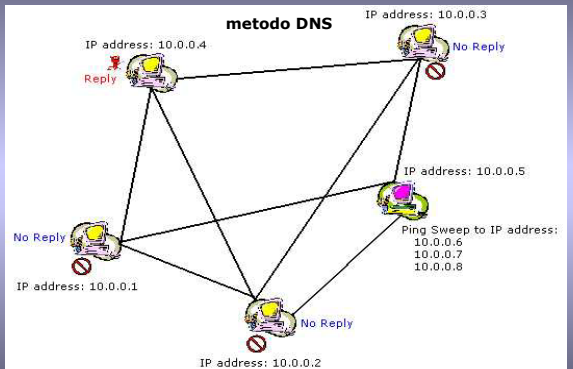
metodo DNS

IP address: 10.0.0.3
No Reply

IP address: 10.0.0.4
Reply

IP address: 10.0.0.5
Ping Sweep to IP address:
10.0.0.6
10.0.0.7
10.0.0.8

No Reply
IP address: 10.0.0.1

No Reply
IP address: 10.0.0.2